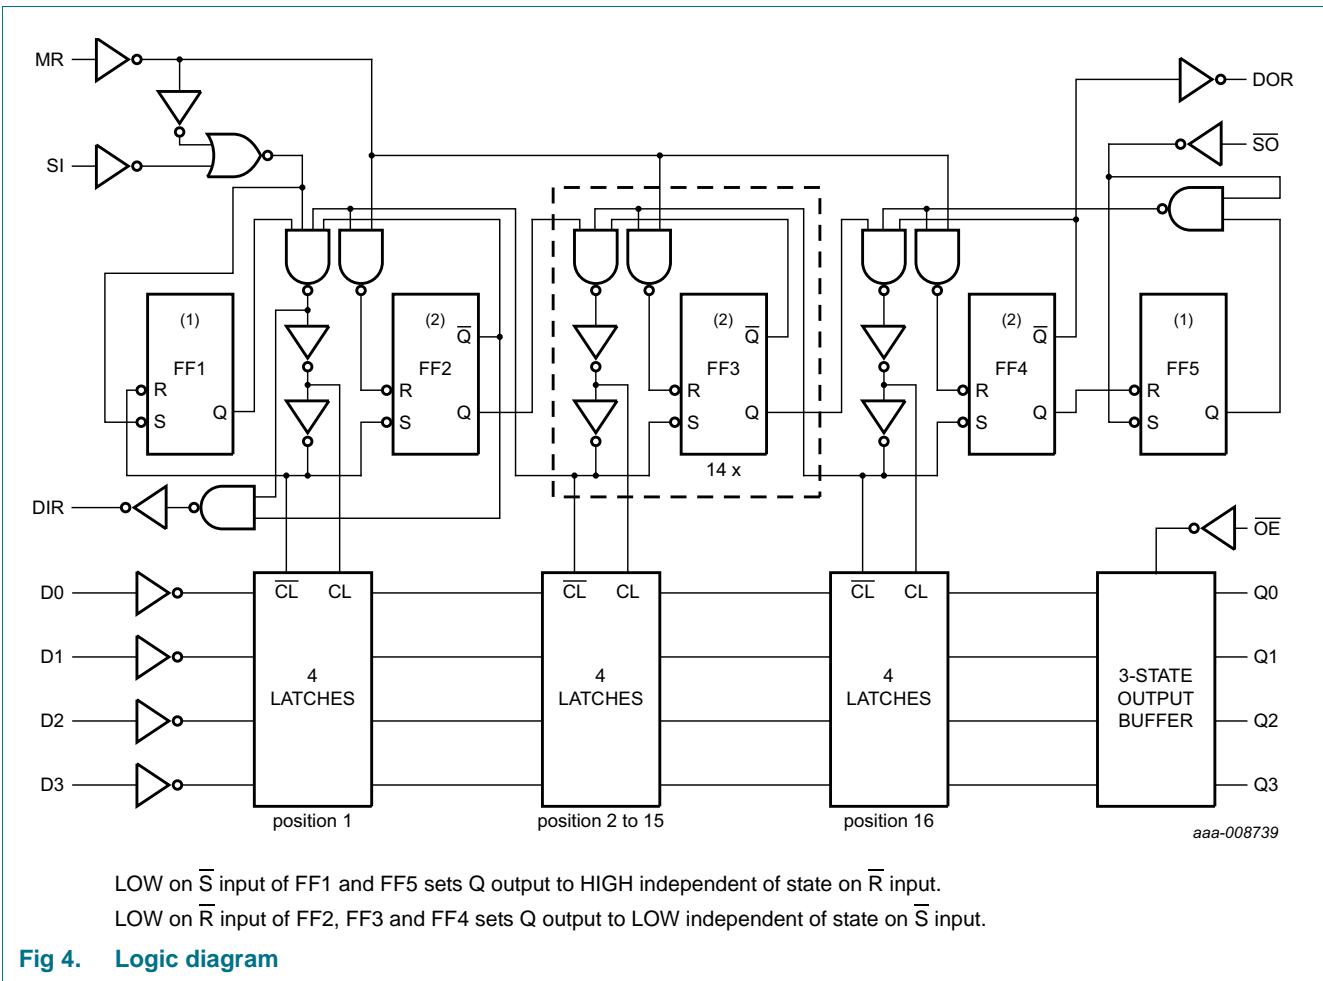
MR

SI

DOR

$\overline{SO}$

(1)
FF1
R
S
Q

(2)
$\overline{Q}$
FF2
R
S
Q

(2)
$\overline{Q}$
FF3
R
S
Q
14 x

(2)
$\overline{Q}$
FF4
R
S
Q

(1)
FF5
R
S
Q

DIR

$\overline{OE}$

D0
D1
D2
D3

$\overline{CL}$ CL
4
LATCHES
position 1

$\overline{CL}$ CL
4
LATCHES
position 2 to 15

$\overline{CL}$ CL
4
LATCHES
position 16

3-STATE
OUTPUT
BUFFER

Q0
Q1
Q2
Q3

aaa-008739

LOW on $\overline{S}$ input of FF1 and FF5 sets Q output to HIGH independent of state on $\overline{R}$ input.

LOW on $\overline{R}$ input of FF2, FF3 and FF4 sets Q output to LOW independent of state on $\overline{S}$ input.

Fig 4. Logic diagram